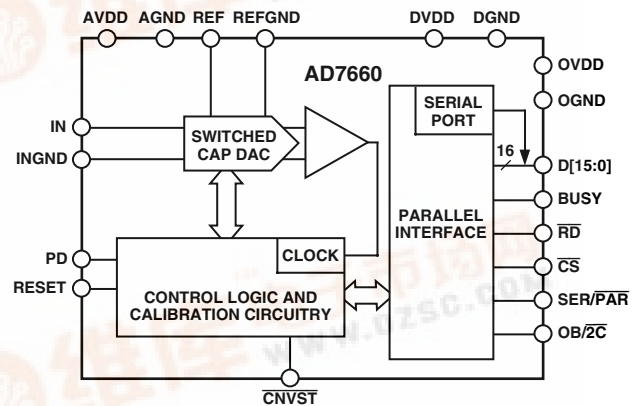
AVDD AGND REF REFGND DVDD DGND

AD7660

OVDD

OGND

SERIAL PORT

IN

INGND

SWITCHED CAP DAC

16

D[15:0]

BUSY

PARALLEL INTERFACE

$\overline{RD}$

PD

RESET

CLOCK

$\overline{CS}$

CONTROL LOGIC AND CALIBRATION CIRCUITRY

SER/$\overline{PAR}$

OB/$\overline{2C}$

$\overline{CNVST}$

www.dzsc.com